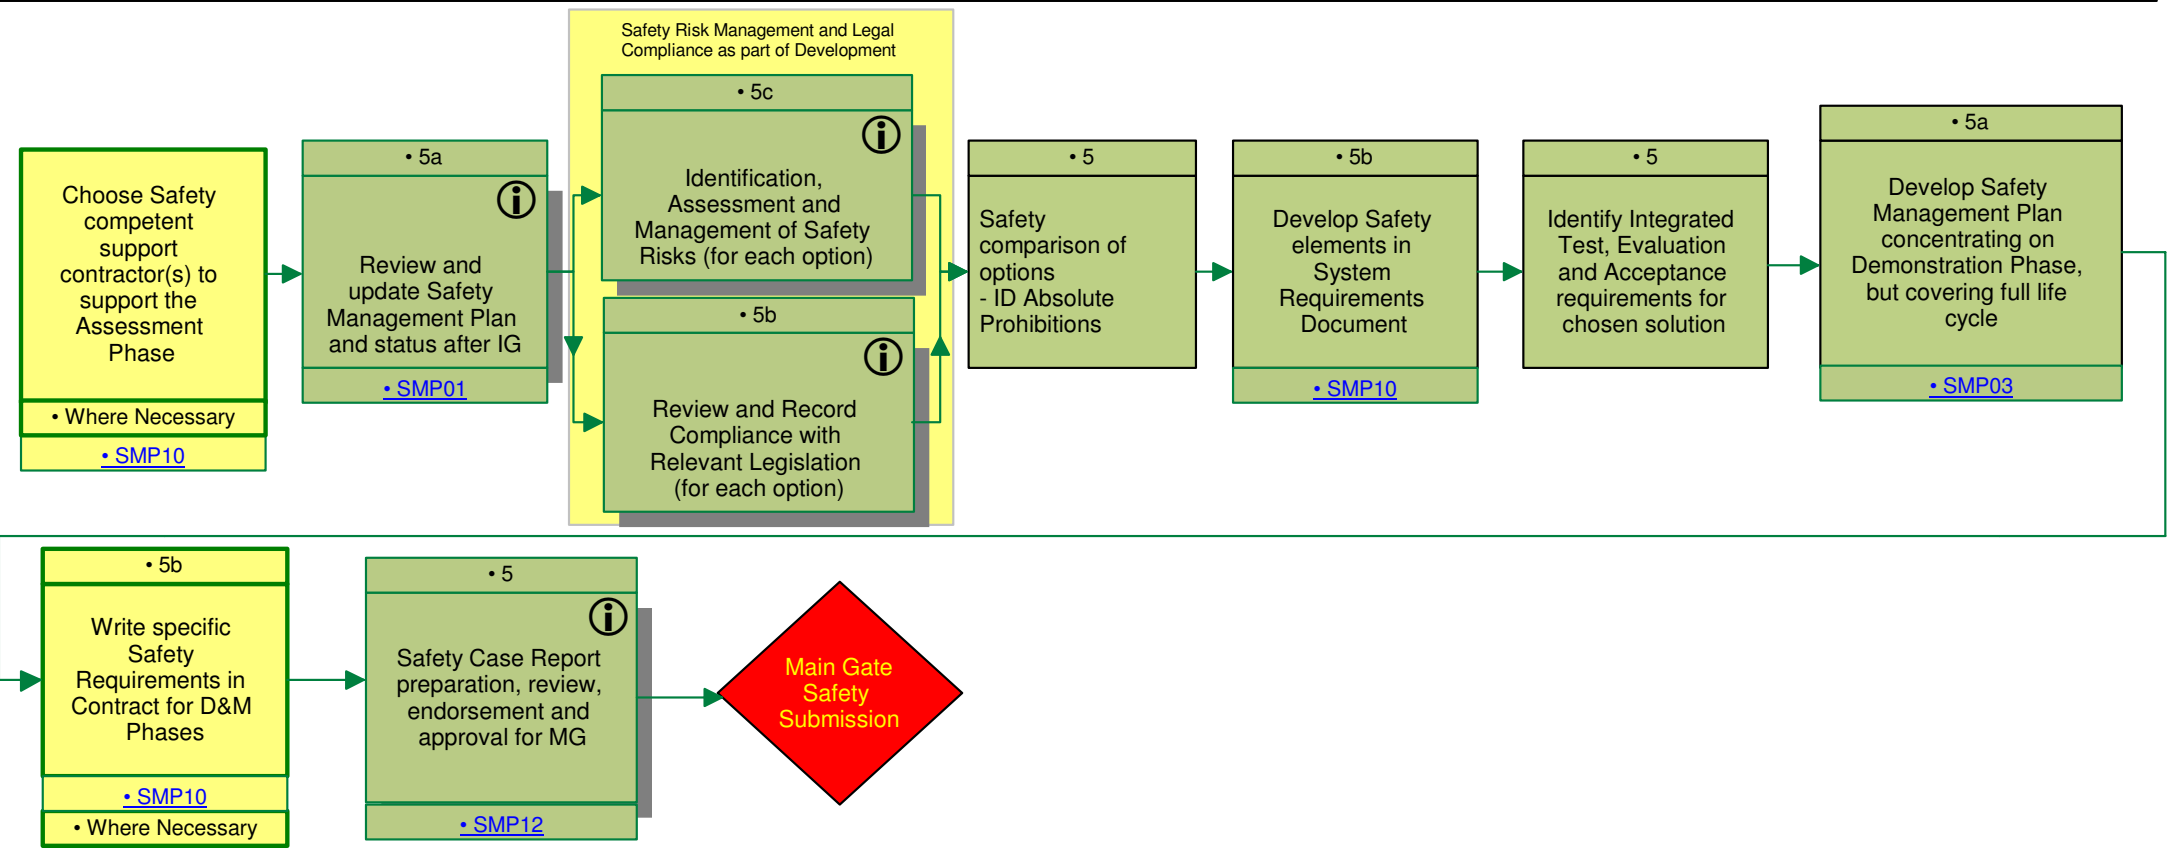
Choose Safety competent support contractor(s) to support the Assessment Phase

• Where Necessary

• SMP10

• 5a

Review and update Safety Management Plan and status after IG

• SMP01

Safety Risk Management and Legal Compliance as part of Development

• 5c

Identification, Assessment and Management of Safety Risks (for each option)

• 5b

Review and Record Compliance with Relevant Legislation (for each option)

• 5

Safety comparison of options
- ID Absolute Prohibitions

• 5b

Develop Safety elements in System Requirements Document

• SMP10

• 5

Identify Integrated Test, Evaluation and Acceptance requirements for chosen solution

• 5a

Develop Safety Management Plan concentrating on Demonstration Phase, but covering full life cycle

• SMP03

• 5b

Write specific Safety Requirements in Contract for D&M Phases

• SMP10

• Where Necessary

• 5

Safety Case Report preparation, review, endorsement and approval for MG

• SMP12

Main Gate Safety Submission